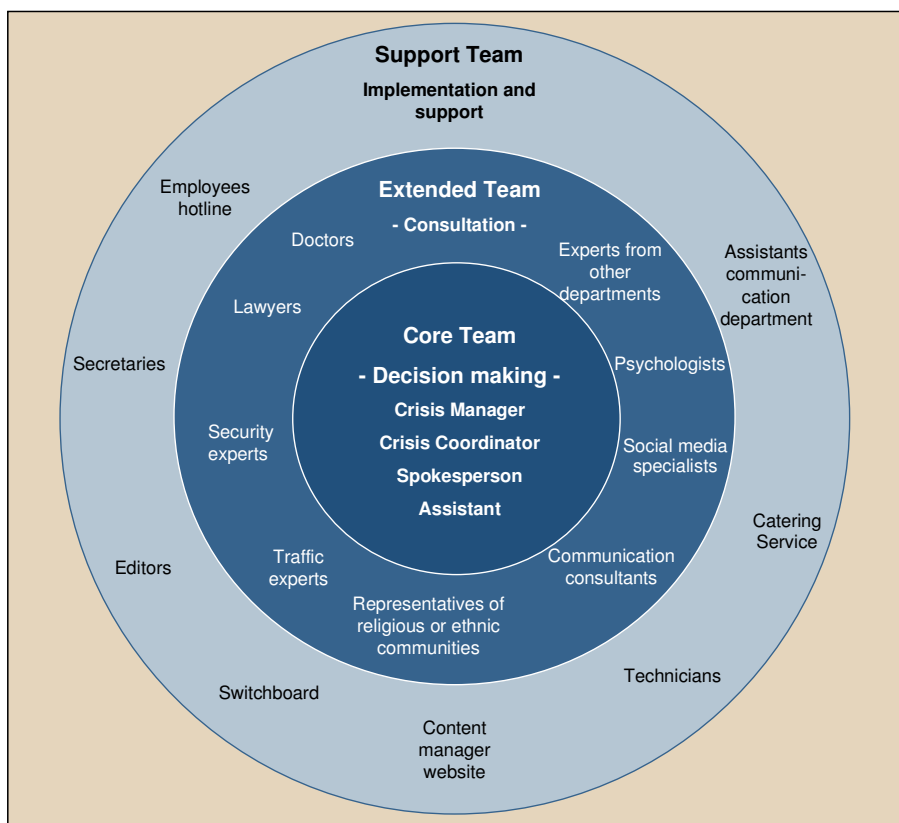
Support Team

Implementation and support

Employees hotline

Assistants communication department

Secretaries

Catering Service

Editors

Switchboard

Content manager website

Technicians

Extended Team

- Consultation -

Doctors

Experts from other departments

Lawyers

Psychologists

Security experts

Social media specialists

Traffic experts

Communication consultants

Representatives of religious or ethnic communities

Core Team

- Decision making -

Crisis Manager

Crisis Coordinator

Spokesperson

Assistant